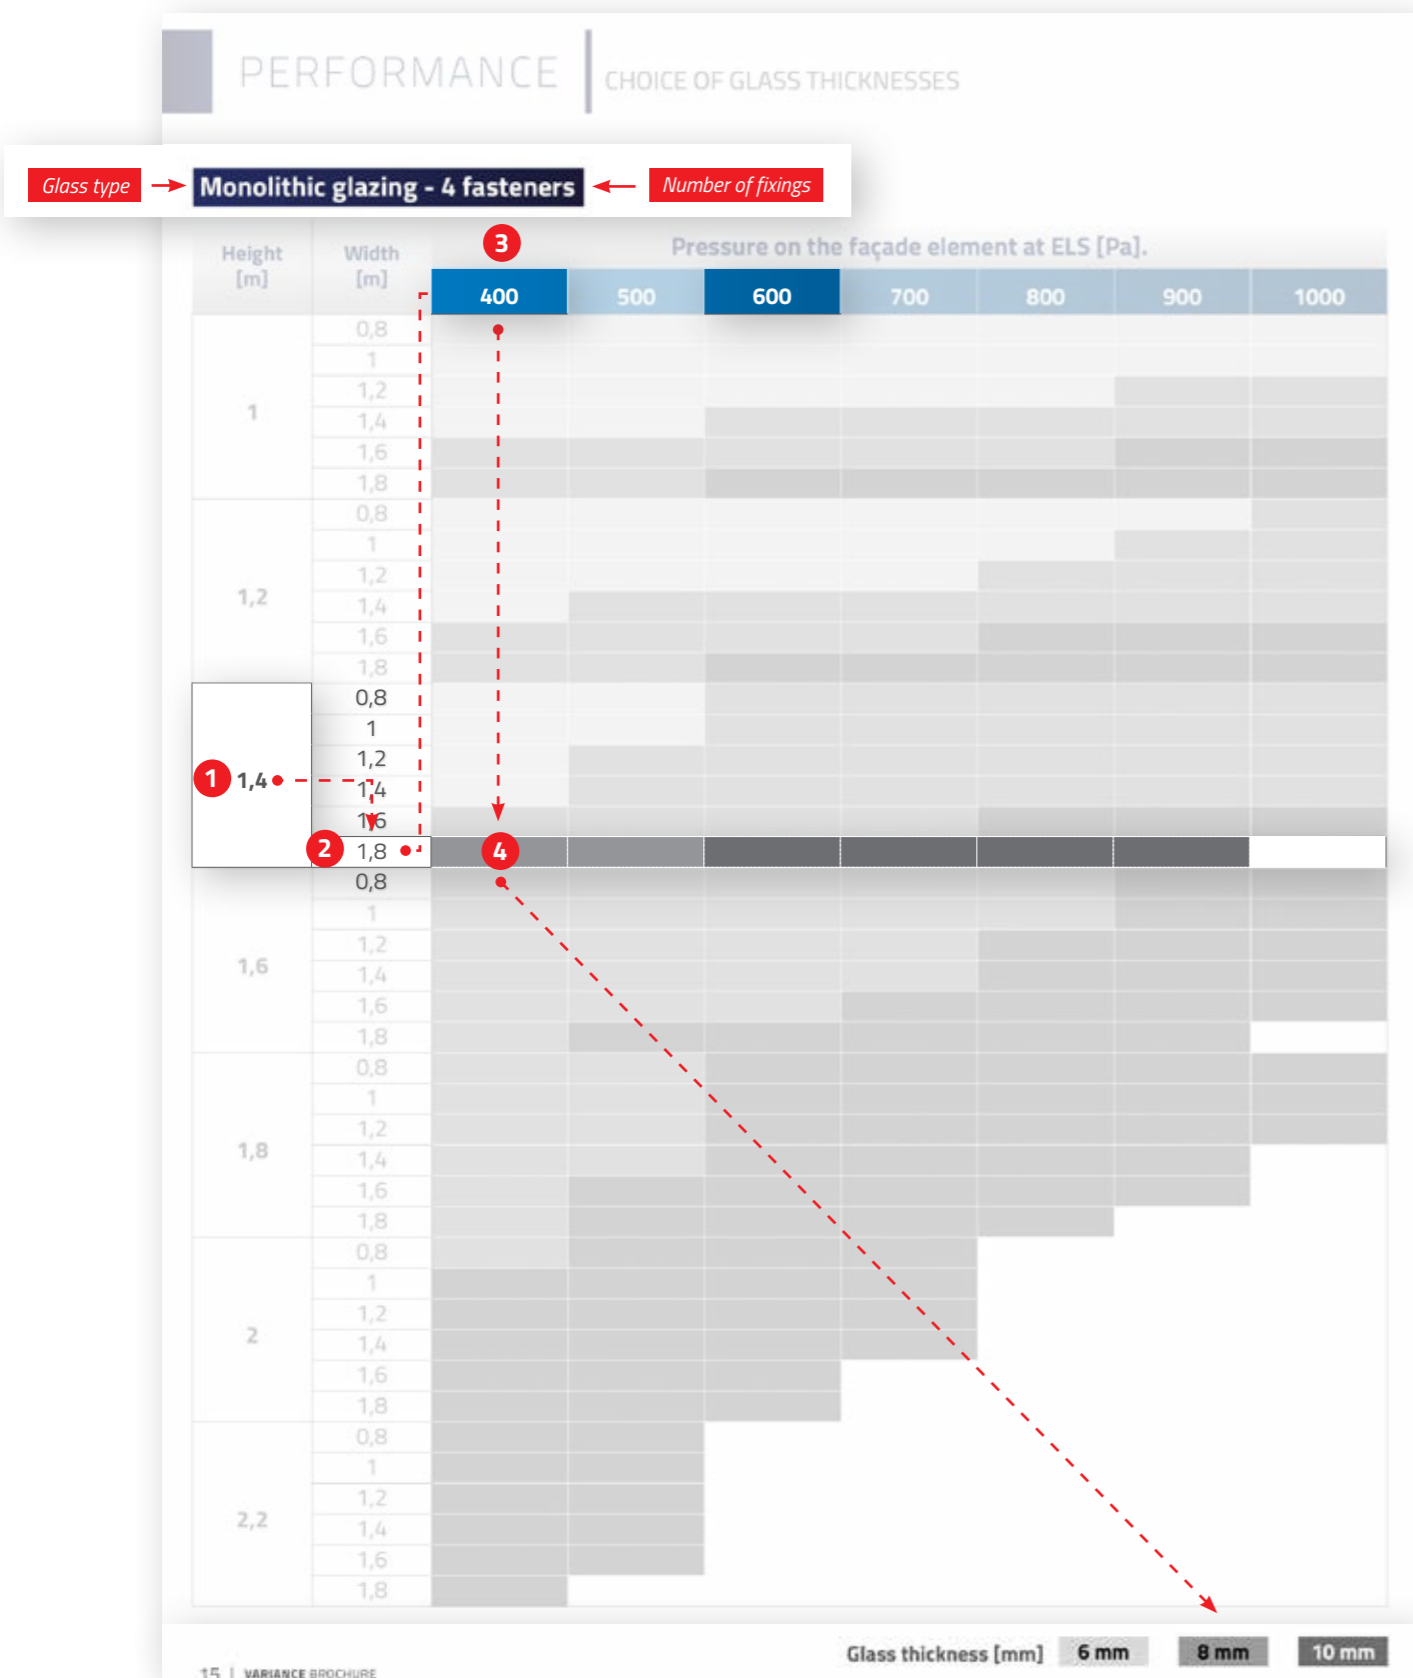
PERFORMANCE | CHOICE OF GLASS THICKNESSES

Glass type → Monolithic glazing - 4 fasteners ← Number of fixings

3

| Height [m] | Width [m] | 400 | 500 | 600 | 700 | 800 | 900 | 1000 |
|---|---|---|---|---|---|---|---|---|
| 1 | 0,8 | | | | | | | |
| | 1 | | | | | | | |
| | 1,2 | | | | | | | |
| | 1,4 | | | | | | | |
| | 1,6 | | | | | | | |
| | 1,8 | | | | | | | |
| 1,2 | 0,8 | | | | | | | |
| | 1 | | | | | | | |
| | 1,2 | | | | | | | |
| | 1,4 | | | | | | | |
| | 1,6 | | | | | | | |
| | 1,8 | | | | | | | |
| 1 1,4 | 0,8 | | | | | | | |
| | 1 | | | | | | | |
| | 1,2 | | | | | | | |
| | 1,4 | | | | | | | |
| | 1,6 | | | | | | | |
| | 2 1,8 | 4 | | | | | | |
| 1,6 | 0,8 | | | | | | | |
| | 1 | | | | | | | |
| | 1,2 | | | | | | | |
| | 1,4 | | | | | | | |
| | 1,6 | | | | | | | |
| | 1,8 | | | | | | | |
| 1,8 | 0,8 | | | | | | | |
| | 1 | | | | | | | |
| | 1,2 | | | | | | | |
| | 1,4 | | | | | | | |
| | 1,6 | | | | | | | |
| | 1,8 | | | | | | | |
| 2 | 0,8 | | | | | | | |
| | 1 | | | | | | | |
| | 1,2 | | | | | | | |
| | 1,4 | | | | | | | |
| | 1,6 | | | | | | | |
| | 1,8 | | | | | | | |
| 2,2 | 0,8 | | | | | | | |
| | 1 | | | | | | | |
| | 1,2 | | | | | | | |
| | 1,4 | | | | | | | |
| | 1,6 | | | | | | | |
| | 1,8 | | | | | | | |

Pressure on the façade element at ELS [Pa].

Glass thickness [mm] 6 mm 8 mm 10 mm

15 | VARIANCE BROCHURE